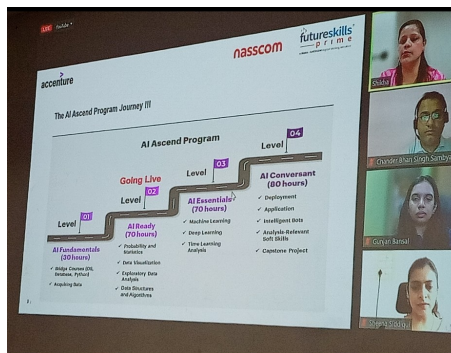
LIVE YouTube

accenture

nasscom

futureskills prime

The AI Ascend Program Journey !!!

AI Ascend Program

Level 01

AI Fundamentals (30 hours)

✓ Bridge Courses (OS, Database, Python)

✓ Acquiring Data

Going Live

Level 02

AI Ready (70 hours)

✓ Probability and Statistics

✓ Data Visualization

✓ Exploratory Data Analysis

✓ Data Structures and Algorithms

Level 03

AI Essentials (70 hours)

✓ Machine Learning

✓ Deep Learning

✓ Time Learning Analysis

Level 04

AI Conversant (80 hours)

✓ Deployment

✓ Application

✓ Intelligent Bots

✓ Analysis-Relevant Soft Skills

✓ Capstone Project

Shiba

Chander Bhan Singh Sambyal

Gunjan Bansal

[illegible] Siddiqi